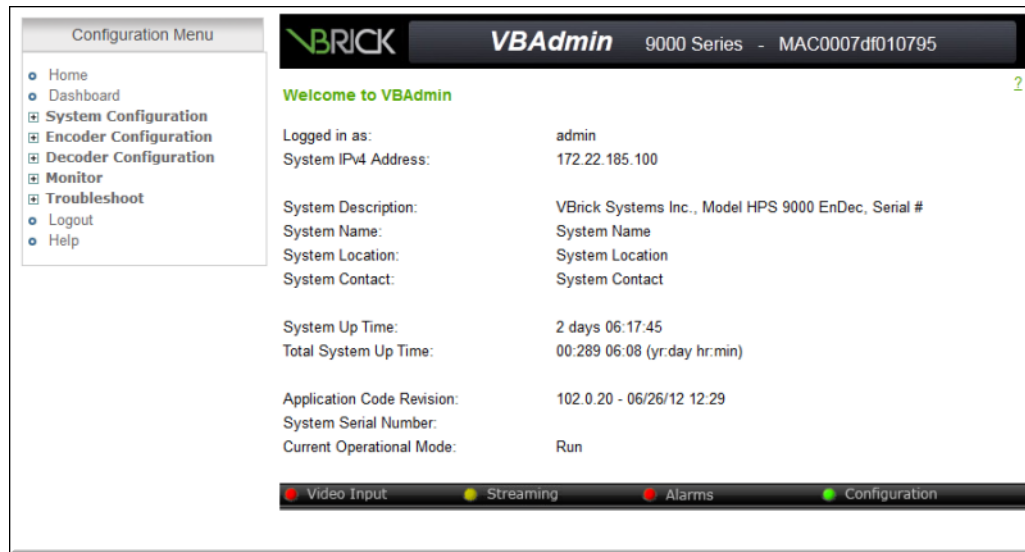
Configuration Menu

Home
Dashboard
⊞ System Configuration
⊞ Encoder Configuration
⊞ Decoder Configuration
⊞ Monitor
⊞ Troubleshoot
Logout
Help

VBRICK VBAdmin 9000 Series - MAC0007df010795

?

Welcome to VBAdmin

| | |
|---|---|
| Logged in as: | admin |
| System IPv4 Address: | 172.22.185.100 |
| System Description: | VBrick Systems Inc., Model HPS 9000 EnDec, Serial # |
| System Name: | System Name |
| System Location: | System Location |
| System Contact: | System Contact |
| System Up Time: | 2 days 06:17:45 |
| Total System Up Time: | 00:289 06:08 (yr:day hr:min) |
| Application Code Revision: | 102.0.20 - 06/26/12 12:29 |
| System Serial Number: | |
| Current Operational Mode: | Run |

Video Input Streaming Alarms Configuration